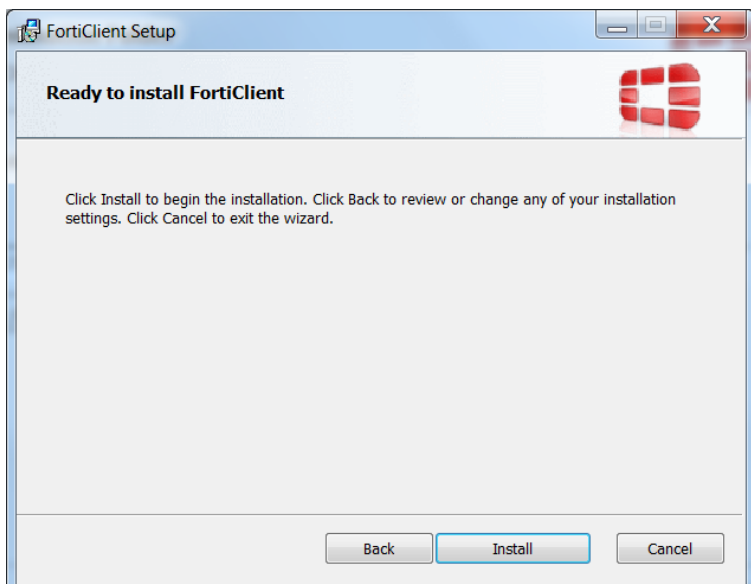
FortiClient Setup

Ready to install FortiClient

Click Install to begin the installation. Click Back to review or change any of your installation settings. Click Cancel to exit the wizard.

Back
Install
Cancel